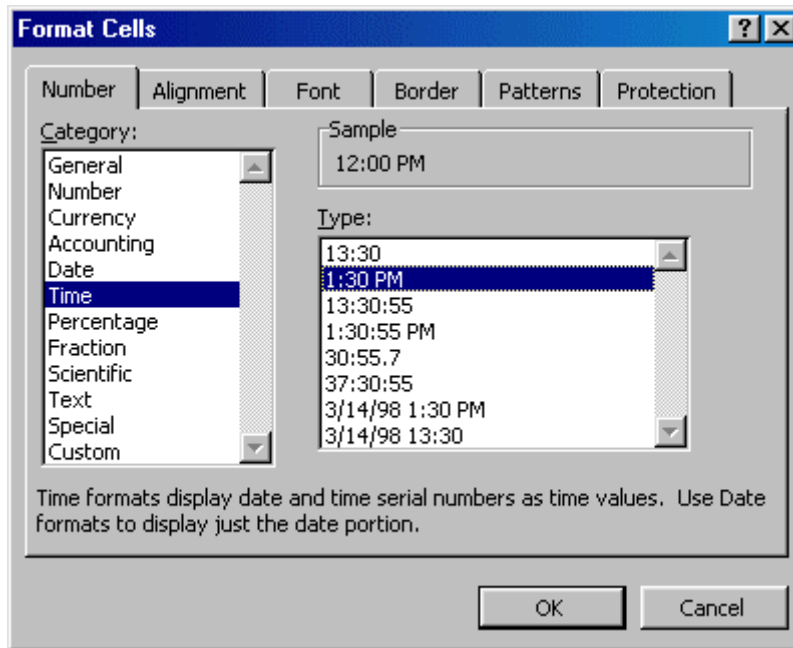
Format Cells

?

Number

Alignment

Font

Border

Patterns

Protection

Category:

General
Number
Currency
Accounting
Date
Time
Percentage
Fraction
Scientific
Text
Special
Custom

Sample

12:00 PM

Type:

13:30
1:30 PM
13:30:55
1:30:55 PM
30:55.7
37:30:55
3/14/98 1:30 PM
3/14/98 13:30

Time formats display date and time serial numbers as time values. Use Date formats to display just the date portion.

OK

Cancel